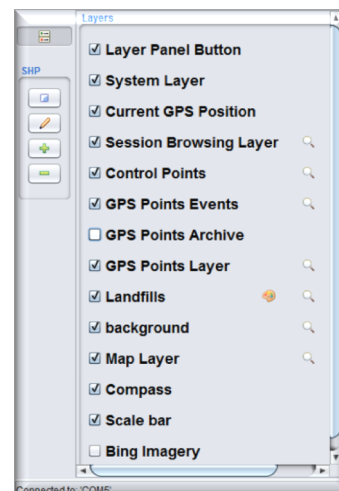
Layers

SHP

☑ Layer Panel Button
☑ System Layer
☑ Current GPS Position
☑ Session Browsing Layer
☑ Control Points
☑ GPS Points Events
☐ GPS Points Archive
☑ GPS Points Layer
☑ Landfills
☑ background
☑ Map Layer
☑ Compass
☑ Scale bar
☐ Bing Imagery

Connected to: 'COM5'